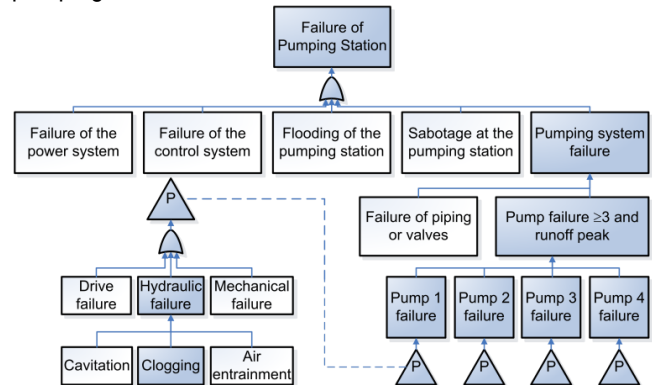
Failure of Pumping Station

Failure of the power system

Failure of the control system

Flooding of the pumping station

Sabotage at the pumping station

Pumping system failure

P

Failure of piping or valves

Pump failure ≥3 and runoff peak

Drive failure

Hydraulic failure

Mechanical failure

Pump 1 failure

Pump 2 failure

Pump 3 failure

Pump 4 failure

Cavitation

Clogging

Air entrainment

P

P

P

P